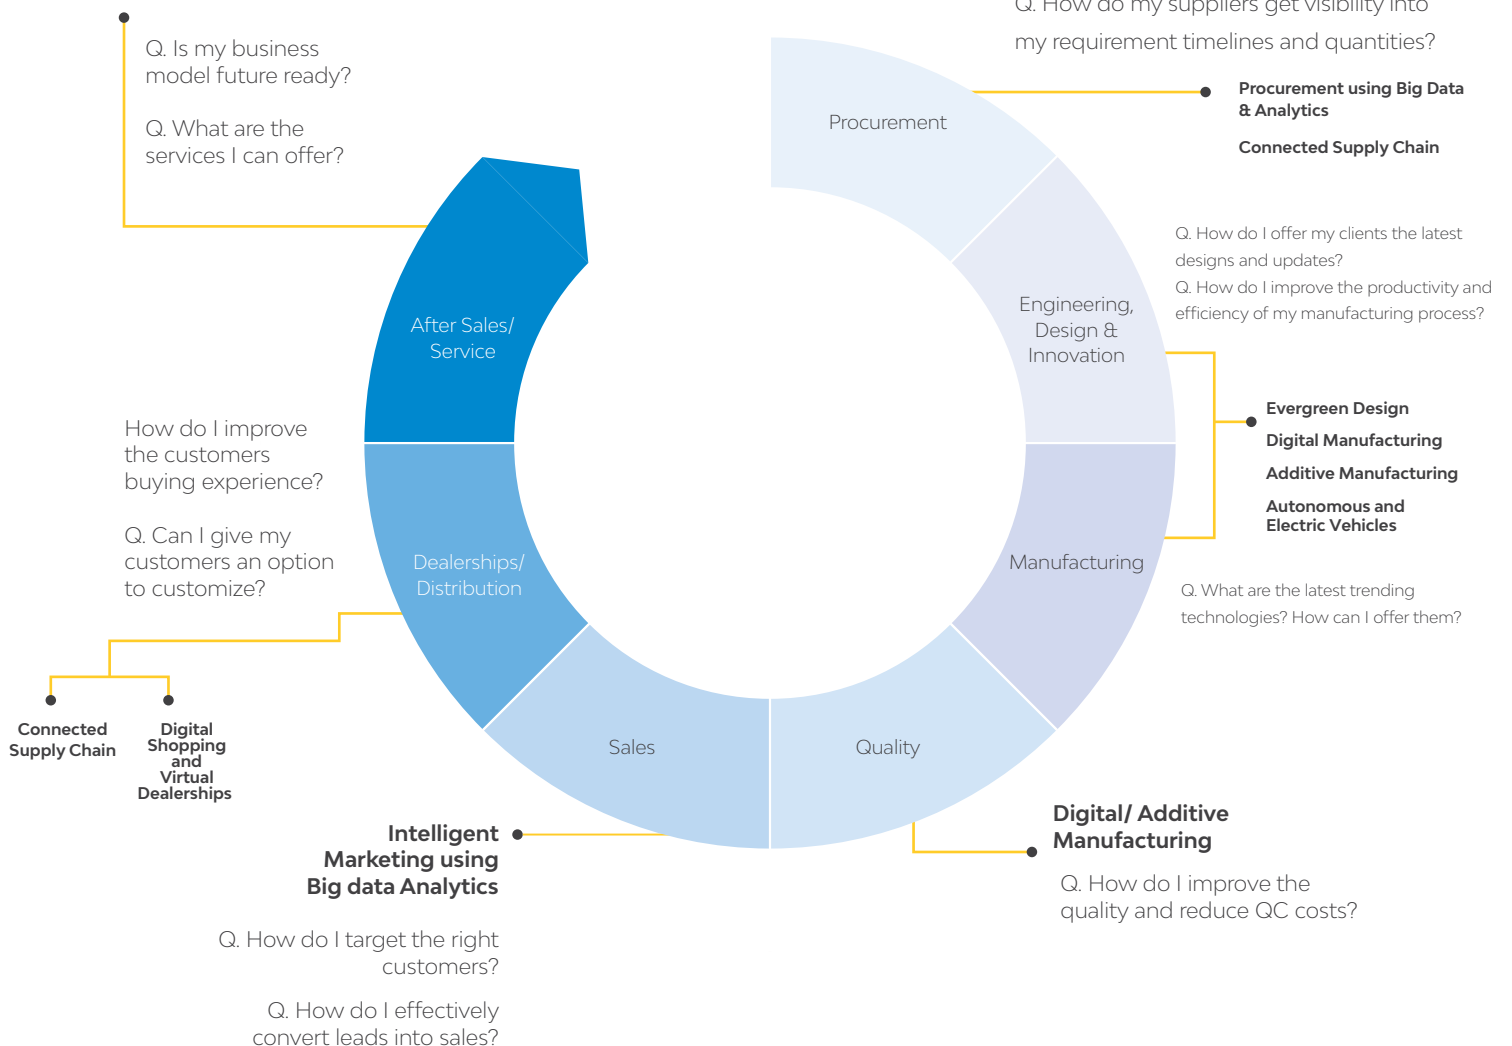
Q. Is my business model future ready?

Q. What are the services I can offer?

Q. How do my suppliers get visibility into my requirement timelines and quantities?

Procurement

Procurement using Big Data & Analytics

Connected Supply Chain

Q. How do I offer my clients the latest designs and updates?

Q. How do I improve the productivity and efficiency of my manufacturing process?

Engineering, Design & Innovation

Evergreen Design

Digital Manufacturing

Additive Manufacturing

Autonomous and Electric Vehicles

After Sales/ Service

How do I improve the customers buying experience?

Q. Can I give my customers an option to customize?

Dealerships/ Distribution

Manufacturing

Q. What are the latest trending technologies? How can I offer them?

Connected Supply Chain

Digital Shopping and Virtual Dealerships

Sales

Quality

Intelligent Marketing using Big data Analytics

Q. How do I target the right customers?

Q. How do I effectively convert leads into sales?

Digital/ Additive Manufacturing

Q. How do I improve the quality and reduce QC costs?